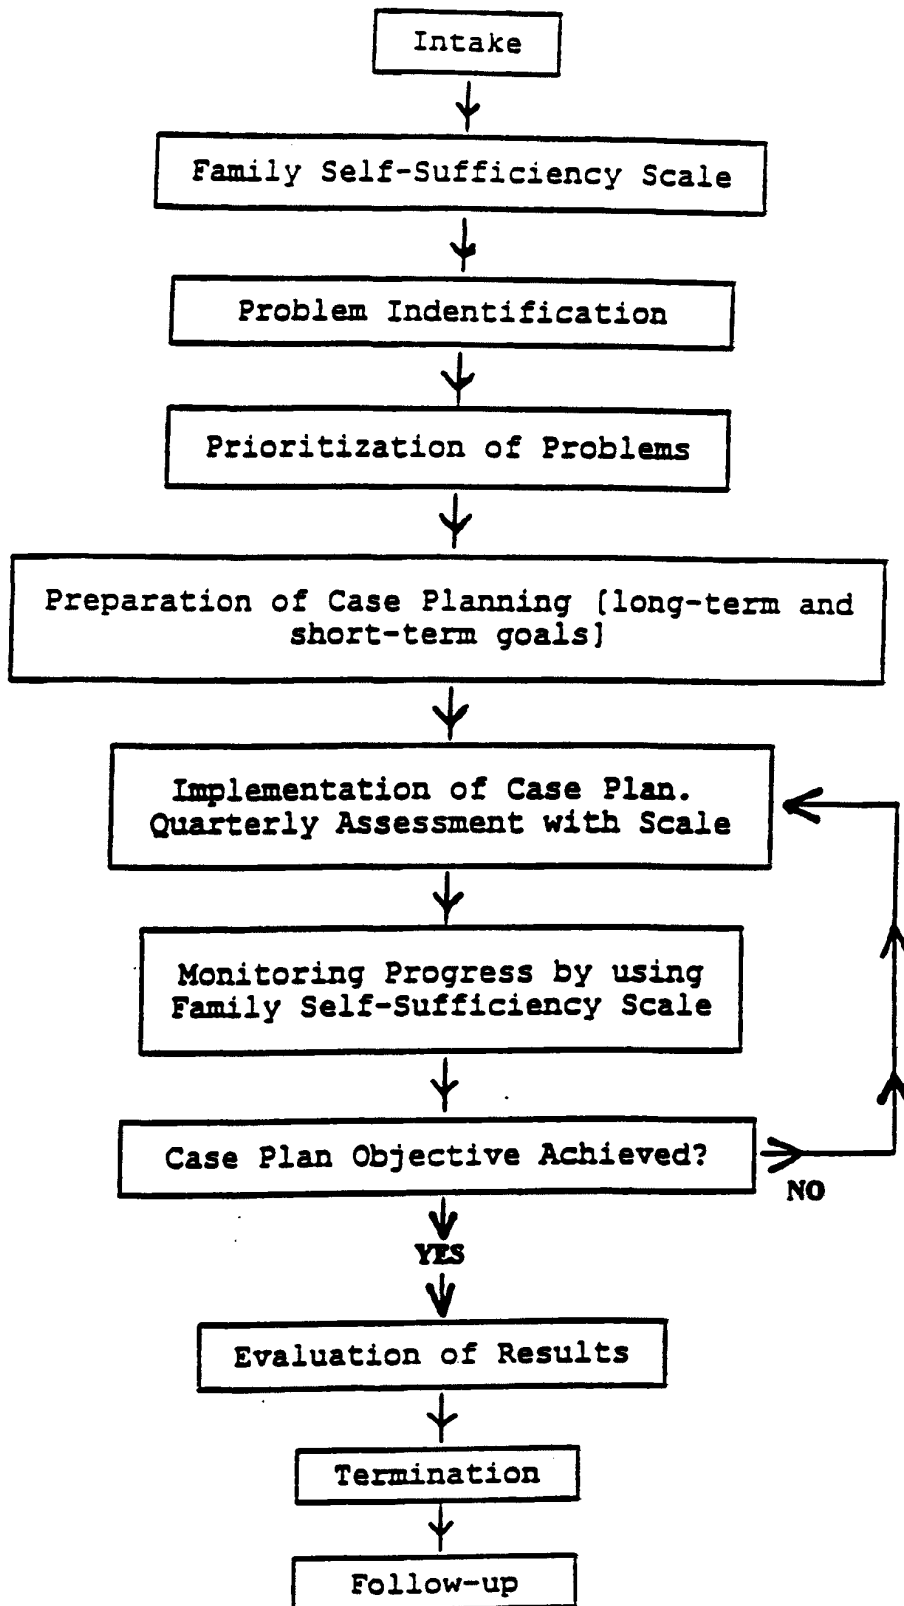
Intake

Family Self-Sufficiency Scale

Problem Indentification

Prioritization of Problems

Preparation of Case Planning [long-term and short-term goals]

Implementation of Case Plan. Quarterly Assessment with Scale

Monitoring Progress by using Family Self-Sufficiency Scale

Case Plan Objective Achieved?

NO

YES

Evaluation of Results

Termination

Follow-up